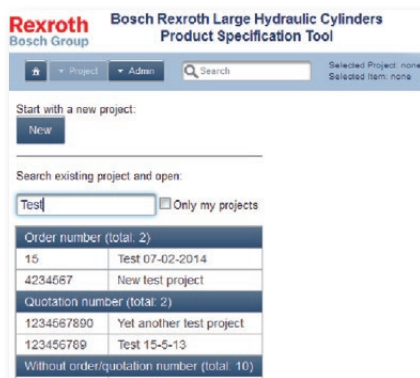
Rexroth
Bosch Group

Bosch Rexroth Large Hydraulic Cylinders
Product Specification Tool

Project ▾ Admin
Search

Selected Project: none
Selected Item: none

Start with a new project:

New

Search existing project and open:

Test

Only my projects

| Order number (total: 2) | |
|---|---|
| 15 | Test 07-02-2014 |
| 4234567 | New test project |
| Quotation number (total: 2) | |
| 1234567890 | Yet another test project |
| 123456789 | Test 15-5-13 |
| Without order/quotation number (total: 10) | |